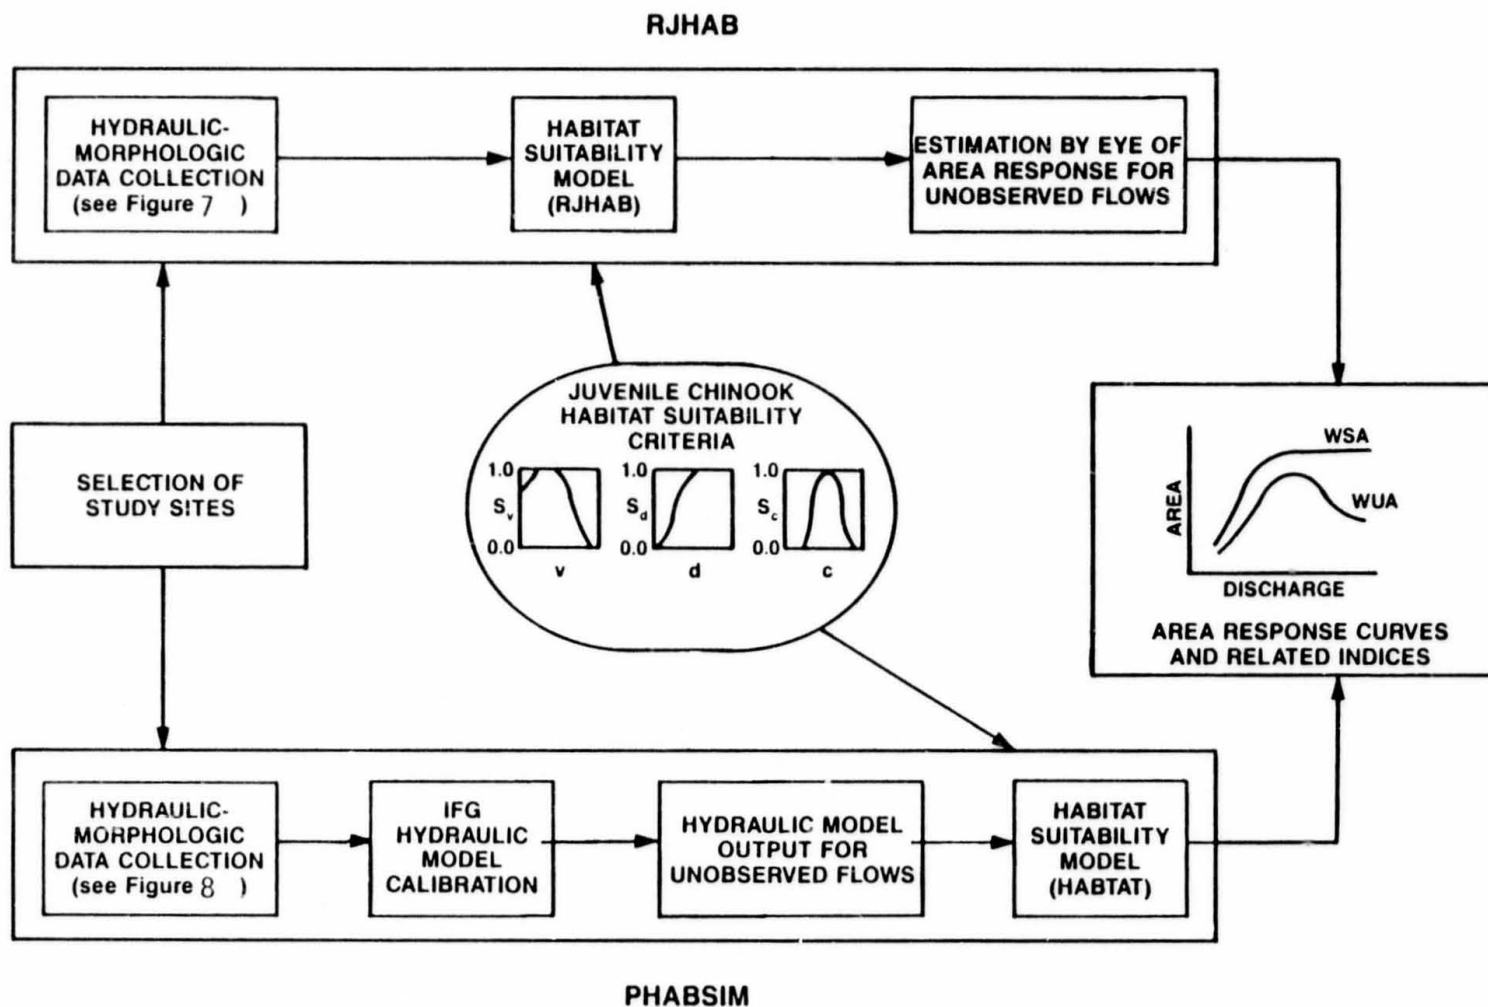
RJHAB

HYDRAULIC-MORPHOLOGIC DATA COLLECTION (see Figure 7 )

HABITAT SUITABILITY MODEL (RJHAB)

ESTIMATION BY EYE OF AREA RESPONSE FOR UNOBSERVED FLOWS

SELECTION OF STUDY SITES

JUVENILE CHINOOK HABITAT SUITABILITY CRITERIA

1.0 $S_v$ 0.0 v

1.0 $S_d$ 0.0 d

1.0 $S_c$ 0.0 c

WSA

AREA

WUA

DISCHARGE

AREA RESPONSE CURVES AND RELATED INDICES

HYDRAULIC-MORPHOLOGIC DATA COLLECTION (see Figure 8 )

IFG HYDRAULIC MODEL CALIBRATION

HYDRAULIC MODEL OUTPUT FOR UNOBSERVED FLOWS

HABITAT SUITABILITY MODEL (HABTAT)

PHABSIM